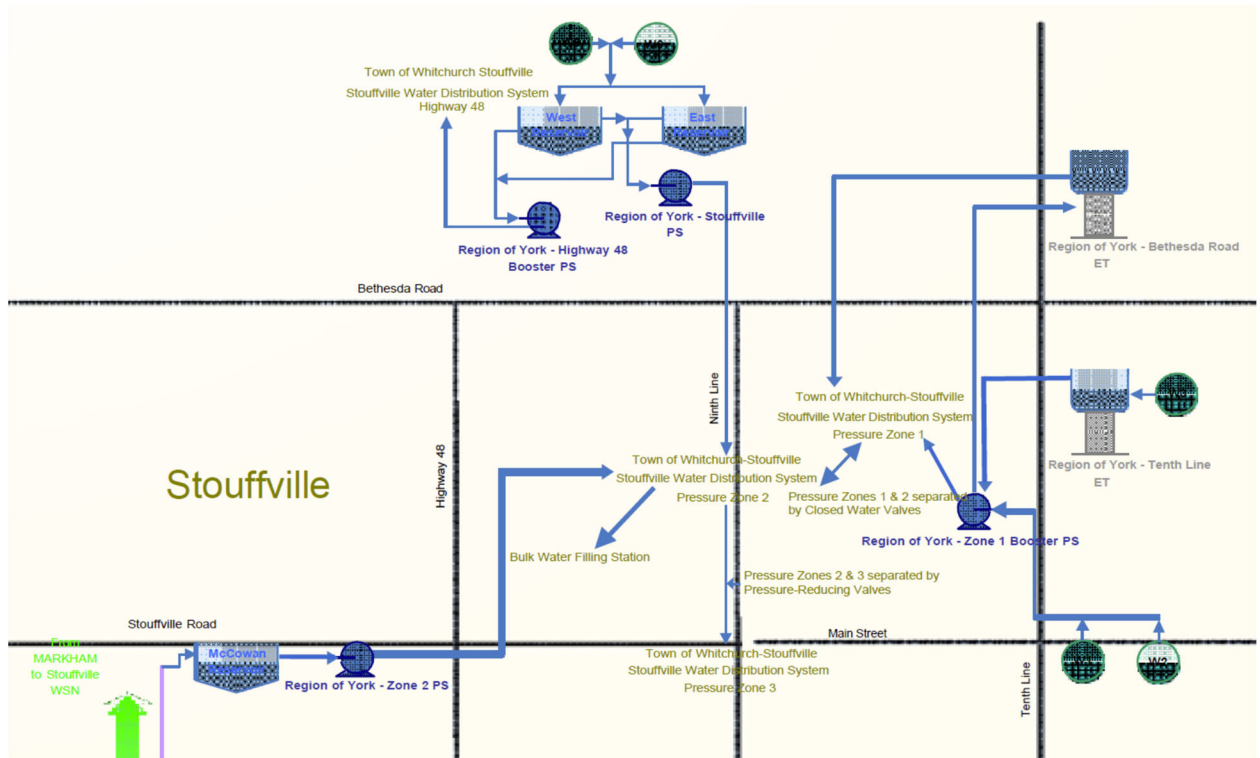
Town of Whitchurch Stouffville

Stouffville Water Distribution System
Highway 48

West

East

Region of York - Stouffville PS

Region of York - Highway 48 Booster PS

Region of York - Bethesda Road ET

Bethesda Road

Ninth Line

Town of Whitchurch-Stouffville
Stouffville Water Distribution System
Pressure Zone 1

Region of York - Tenth Line ET

Highway 48

Stouffville

Town of Whitchurch-Stouffville
Stouffville Water Distribution System
Pressure Zone 2

Pressure Zones 1 & 2 separated by Closed Water Valves

Region of York - Zone 1 Booster PS

Bulk Water Filling Station

Pressure Zones 2 & 3 separated by Pressure-Reducing Valves

Stouffville Road

Main Street

From MARKHAM to Stouffville WSN

McCowan

Region of York - Zone 2 PS

Town of Whitchurch-Stouffville
Stouffville Water Distribution System
Pressure Zone 3

Tenth Line

W1

W2